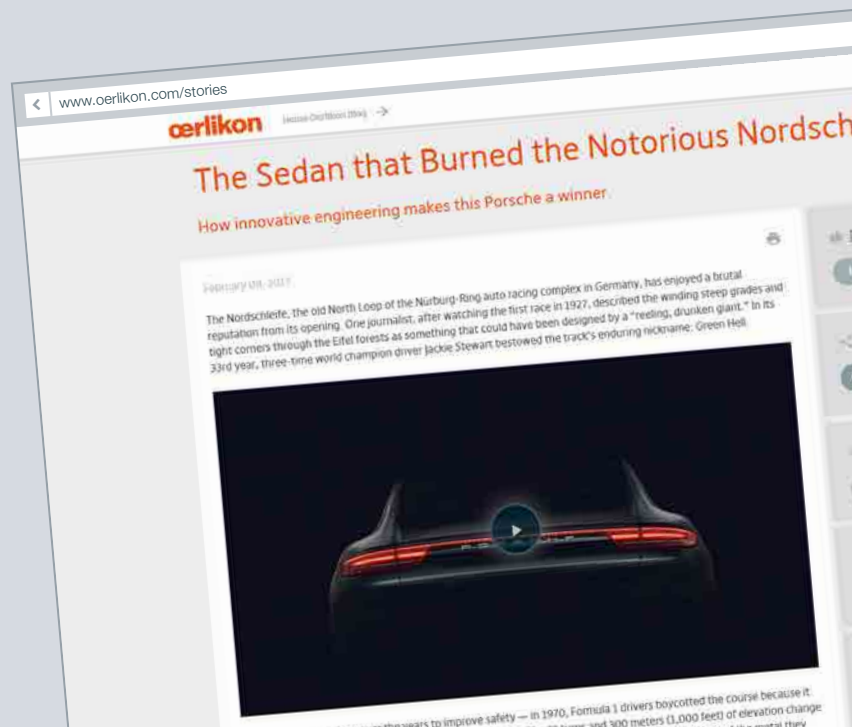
www.oerlikon.com/stories

œrlikon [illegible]

The Sedan that Burned the Notorious Nordsch

How innovative engineering makes this Porsche a winner

February 08, 2017

The Nordschleife, the old North Loop of the Nürburg-Ring auto racing complex in Germany, has enjoyed a brutal reputation from its opening. One journalist, after watching the first race in 1927, described the winding steep grades and tight corners through the Eifel forests as something that could have been designed by a "reeling, drunken giant." In its 33rd year, three-time world champion driver Jackie Stewart bestowed the track's enduring nickname: Green Hell.

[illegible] the years to improve safety — in 1970, Formula 1 drivers boycotted the course because it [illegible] turns and 300 meters (1,000 feet) of elevation change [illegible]